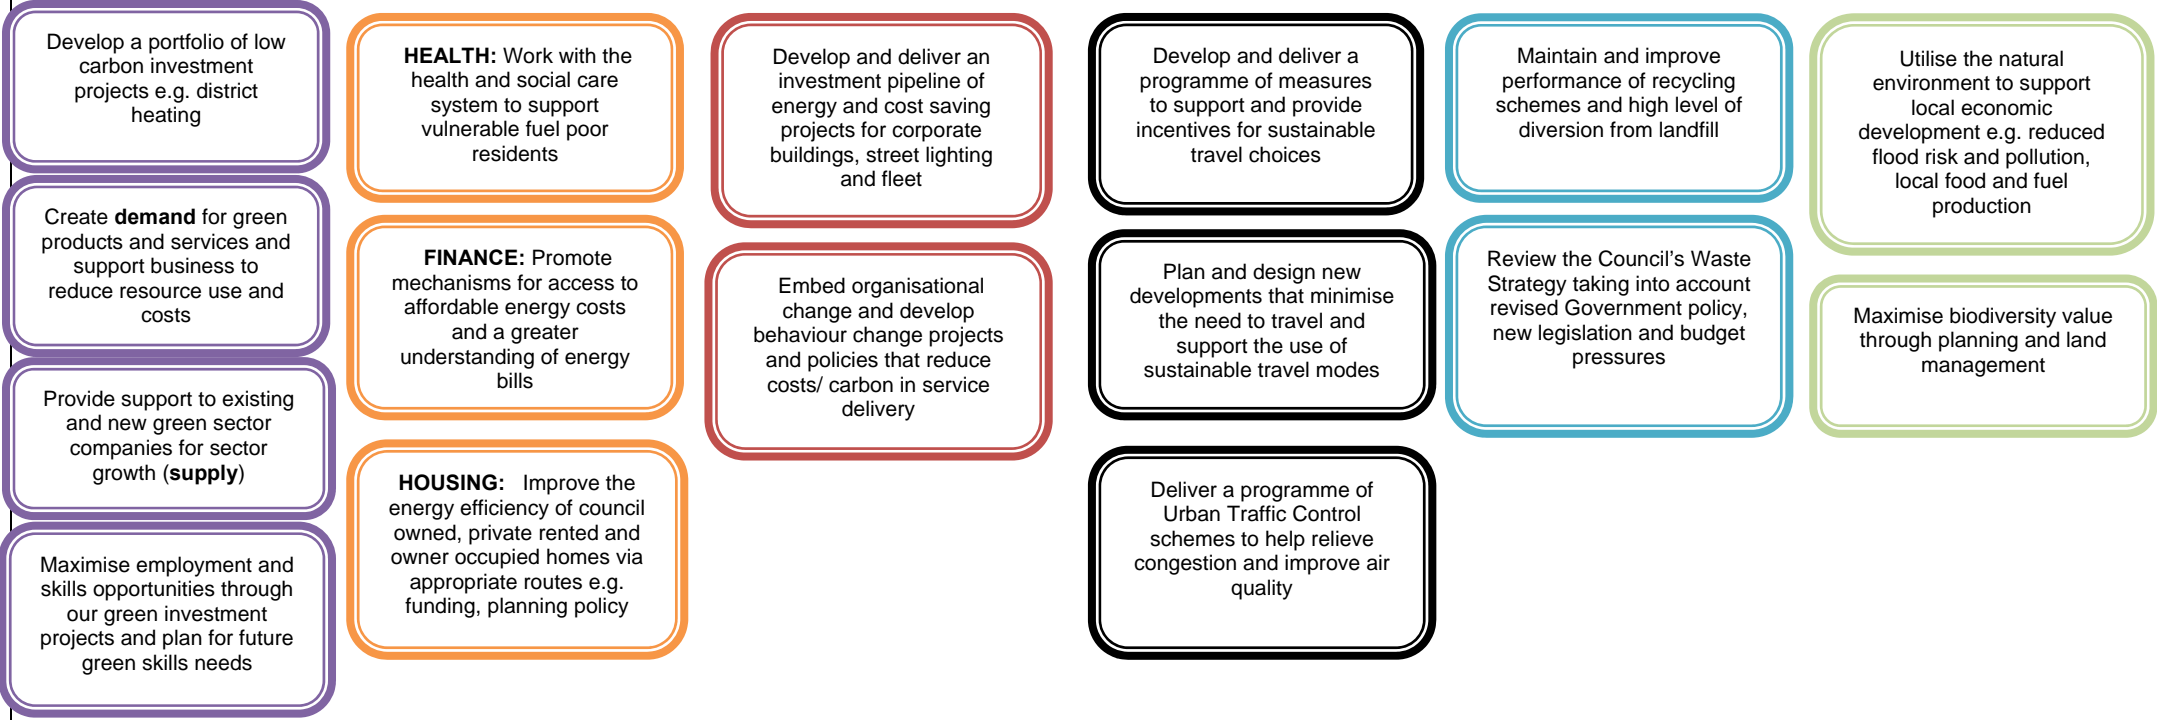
Develop a portfolio of low carbon investment projects e.g. district heating

Create **demand** for green products and services and support business to reduce resource use and costs

Provide support to existing and new green sector companies for sector growth (**supply**)

Maximise employment and skills opportunities through our green investment projects and plan for future green skills needs

**HEALTH:** Work with the health and social care system to support vulnerable fuel poor residents

**FINANCE:** Promote mechanisms for access to affordable energy costs and a greater understanding of energy bills

**HOUSING:** Improve the energy efficiency of council owned, private rented and owner occupied homes via appropriate routes e.g. funding, planning policy

Develop and deliver an investment pipeline of energy and cost saving projects for corporate buildings, street lighting and fleet

Embed organisational change and develop behaviour change projects and policies that reduce costs/ carbon in service delivery

Develop and deliver a programme of measures to support and provide incentives for sustainable travel choices

Plan and design new developments that minimise the need to travel and support the use of sustainable travel modes

Deliver a programme of Urban Traffic Control schemes to help relieve congestion and improve air quality

Maintain and improve performance of recycling schemes and high level of diversion from landfill

Review the Council's Waste Strategy taking into account revised Government policy, new legislation and budget pressures

Utilise the natural environment to support local economic development e.g. reduced flood risk and pollution, local food and fuel production

Maximise biodiversity value through planning and land management